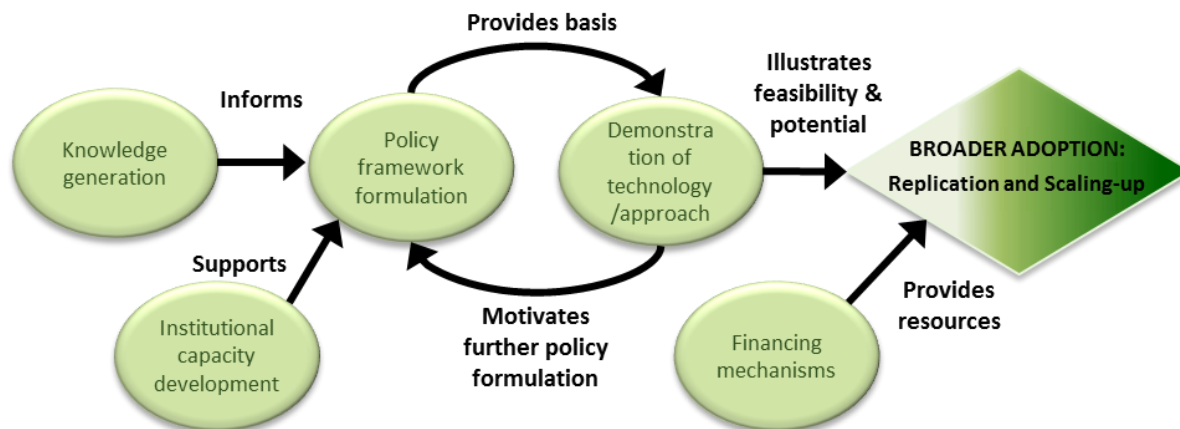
Knowledge generation

Informs

Policy framework formulation

Provides basis

Demonstration of technology /approach

Illustrates feasibility & potential

BROADER ADOPTION: Replication and Scaling-up

Supports

Institutional capacity development

Motivates further policy formulation

Financing mechanisms

Provides resources